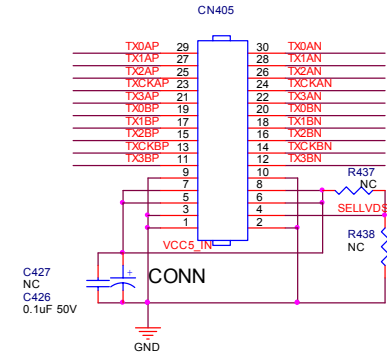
CN405

TX0AP 29
TX1AP 27
TX2AP 25
TXCKAP 23
TX3AP 21
TX0BP 19
TX1BP 17
TX2BP 15
TXCKBP 13
TX3BP 11
9
7
5
3
1

30 TX0AN
28 TX1AN
26 TX2AN
24 TXCKAN
22 TX3AN
20 TX0BN
18 TX1BN
16 TX2BN
14 TXCKBN
12 TX3BN
10
8
6
4
2

R437
NC
SELLVDS
R438
NC

VCC5_IN

C427
NC
C426
0.1uF 50V

CONN

GND